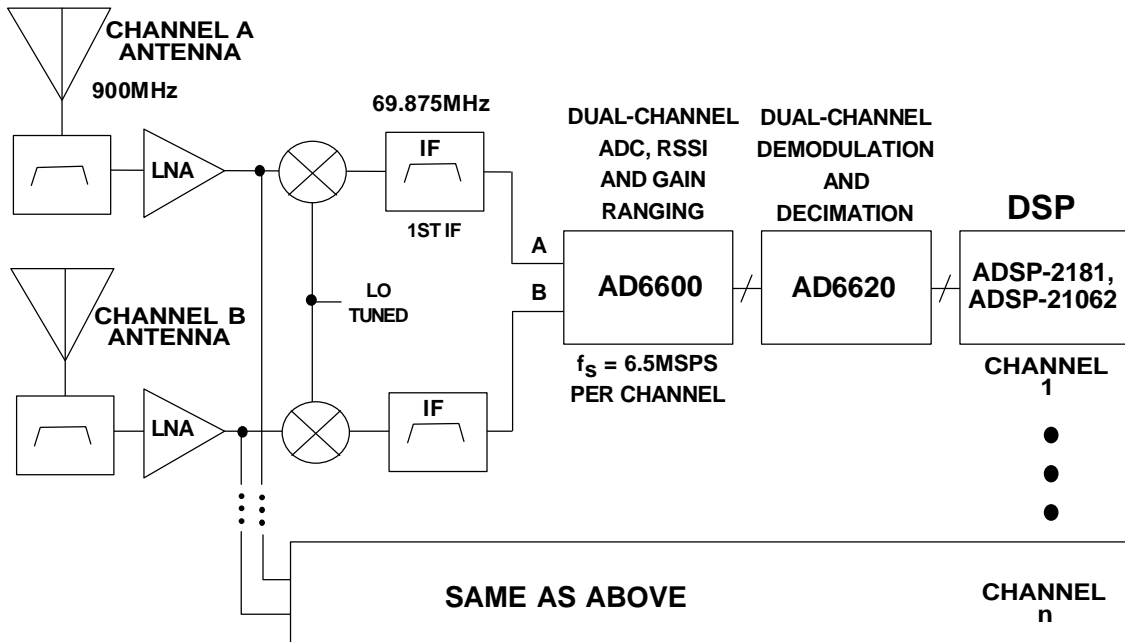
CHANNEL A ANTENNA

900MHz

LNA

69.875MHz

IF

1ST IF

DUAL-CHANNEL ADC, RSSI AND GAIN RANGING

DUAL-CHANNEL DEMODULATION AND DECIMATION

DSP

A

B

AD6600

AD6620

ADSP-2181, ADSP-21062

LO TUNED

CHANNEL B ANTENNA

LNA

IF

$f_S$ = 6.5MSPS PER CHANNEL

CHANNEL 1

SAME AS ABOVE

CHANNEL n